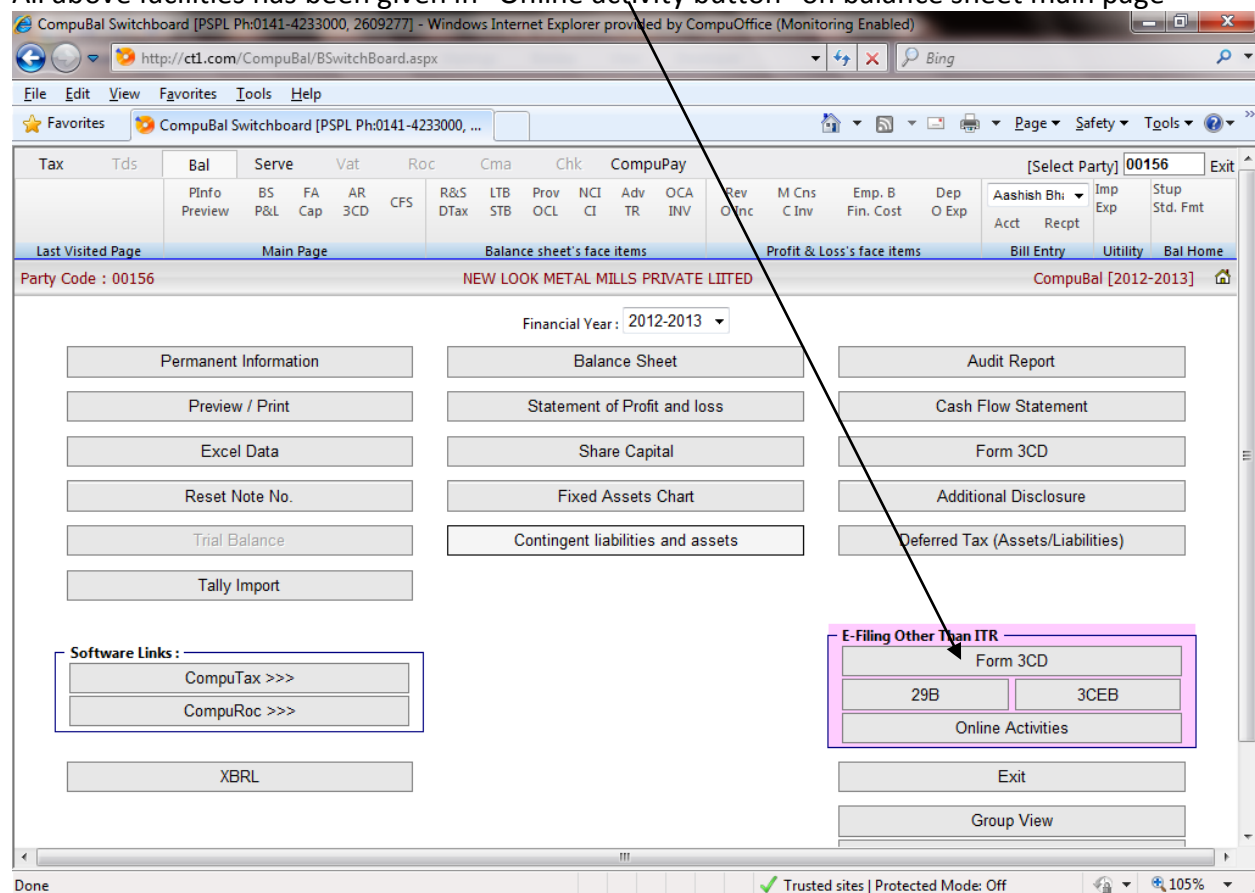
All above facilities has been given in "Online activity button" on balance sheet main page

CompuBal Switchboard [PSPL Ph:0141-4233000, 2609277] - Windows Internet Explorer provided by CompuOffice (Monitoring Enabled)

http://ct1.com/CompuBal/BSwitchBoard.aspx

Bing

File Edit View Favorites Tools Help

Favorites CompuBal Switchboard [PSPL Ph:0141-4233000, ...

Page ▾ Safety ▾ Tools ▾

Tax Tds Bal Serve Vat Roc Cma Chk CompuPay [Select Party] 00156 Exit

PInfo Preview BS P&L FA Cap AR 3CD CFS R&S DTax LTB STB Prov OCL NCI CI Adv TR OCA INV Rev O Inc M Cns C Inv Emp. B Fin. Cost Dep O Exp Aashish Bh Acct Recpt Imp Exp Stup Std. Fmt

Last Visited Page Main Page Balance sheet's face items Profit & Loss's face items Bill Entry Utility Bal Home

Party Code : 00156 NEW LOOK METAL MILLS PRIVATE LIITED CompuBal [2012-2013]

Financial Year : 2012-2013

Permanent Information

Balance Sheet

Audit Report

Preview / Print

Statement of Profit and loss

Cash Flow Statement

Excel Data

Share Capital

Form 3CD

Reset Note No.

Fixed Assets Chart

Additional Disclosure

Trial Balance

Contingent liabilities and assets

Deferred Tax (Assets/Liabilities)

Tally Import

Software Links :

CompuTax >>>

CompuRoc >>>

E-Filing Other Than ITR

Form 3CD

29B

3CEB

Online Activities

XBRL

Exit

Group View

Done Trusted sites | Protected Mode: Off 105%